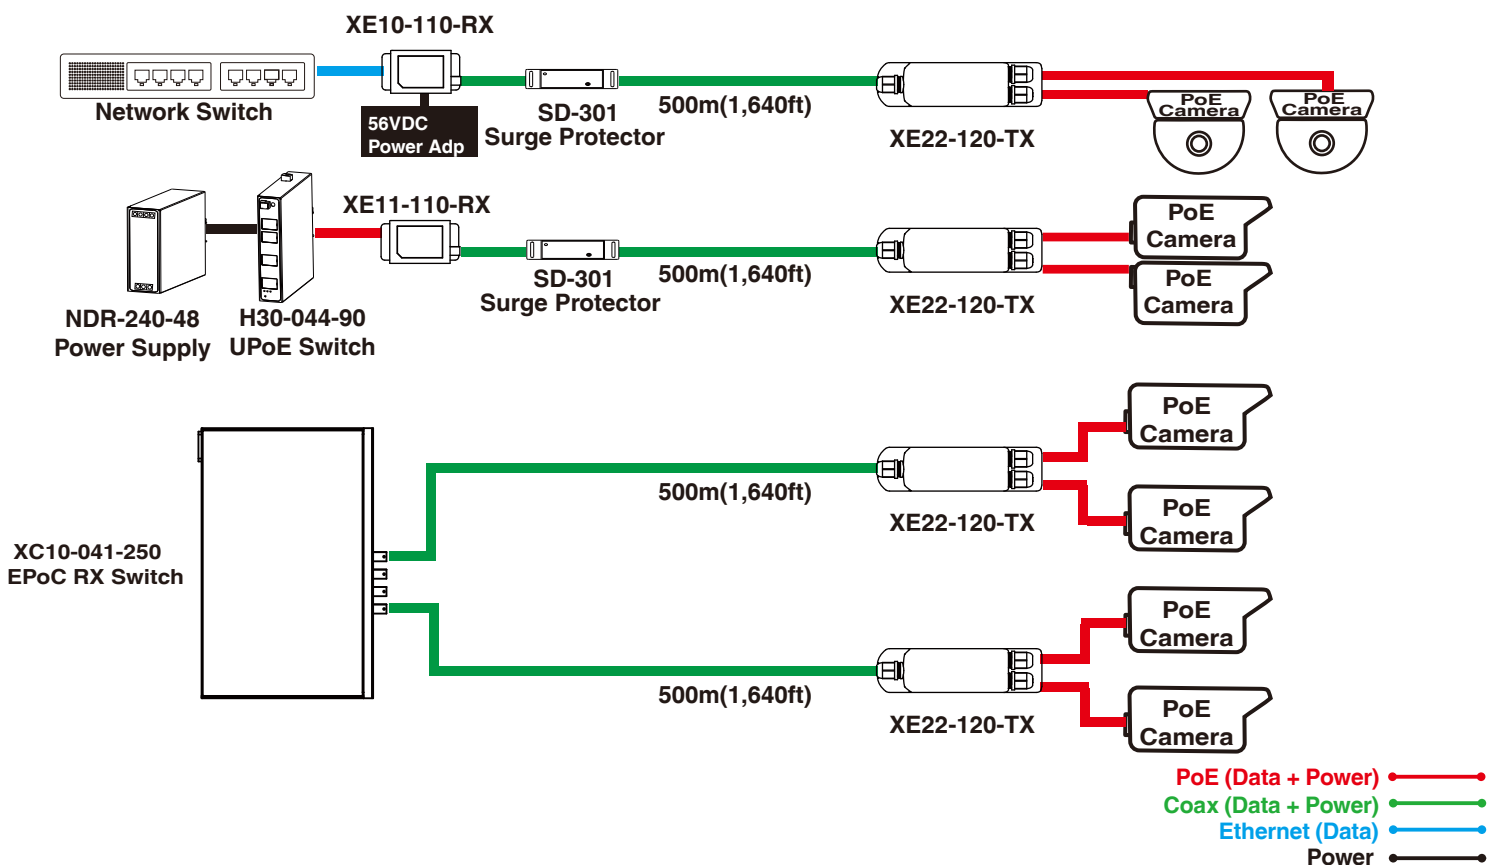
XE10-110-RX

Network Switch

56VDC
Power Adp

SD-301
Surge Protector

500m(1,640ft)

XE22-120-TX

PoE
Camera

PoE
Camera

XE11-110-RX

NDR-240-48
Power Supply

H30-044-90
UPoE Switch

SD-301
Surge Protector

500m(1,640ft)

XE22-120-TX

PoE
Camera

PoE
Camera

XC10-041-250
EPoC RX Switch

PoE
Camera

500m(1,640ft)

XE22-120-TX

PoE
Camera

PoE
Camera

500m(1,640ft)

XE22-120-TX

PoE
Camera

PoE (Data + Power)
Coax (Data + Power)
Ethernet (Data)
Power